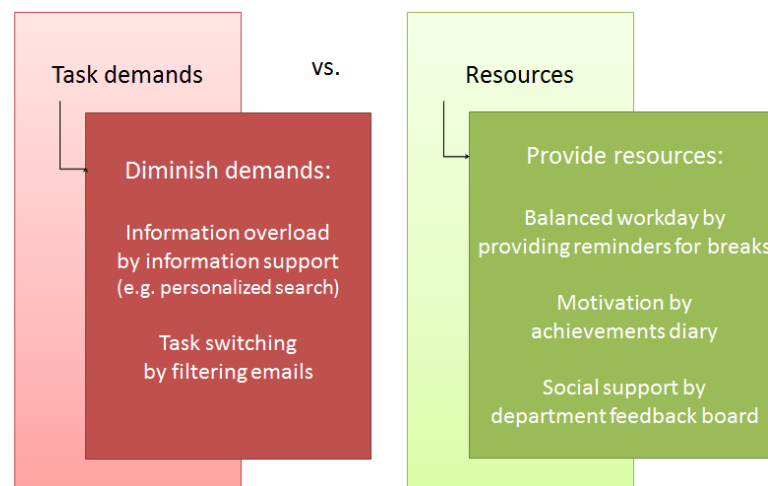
Task demands

vs.

Resources

Diminish demands:

Information overload by information support (e.g. personalized search)

Task switching by filtering emails

Provide resources:

Balanced workday by providing reminders for breaks

Motivation by achievements diary

Social support by department feedback board